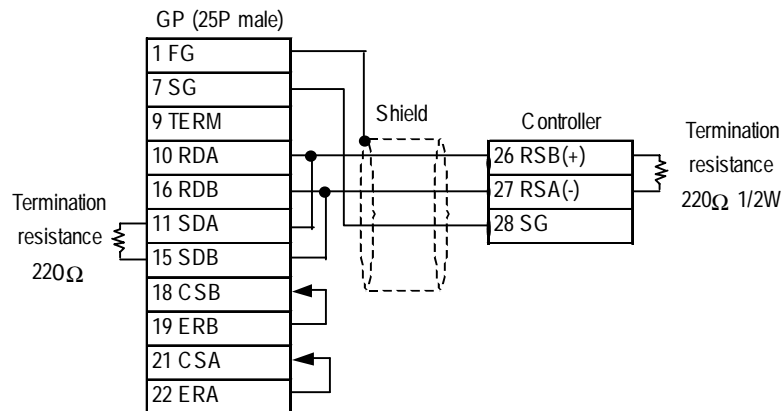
GP (25P male)

1 FG
7 SG
9 TERM
10 RDA
16 RDB
11 SDA
15 SDB
18 CSB
19 ERB
21 CSA
22 ERA

Termination resistance $220\Omega$

Shield

Controller

26 RSB(+)
27 RSA(-)
28 SG

Termination resistance $220\Omega$ 1/2W